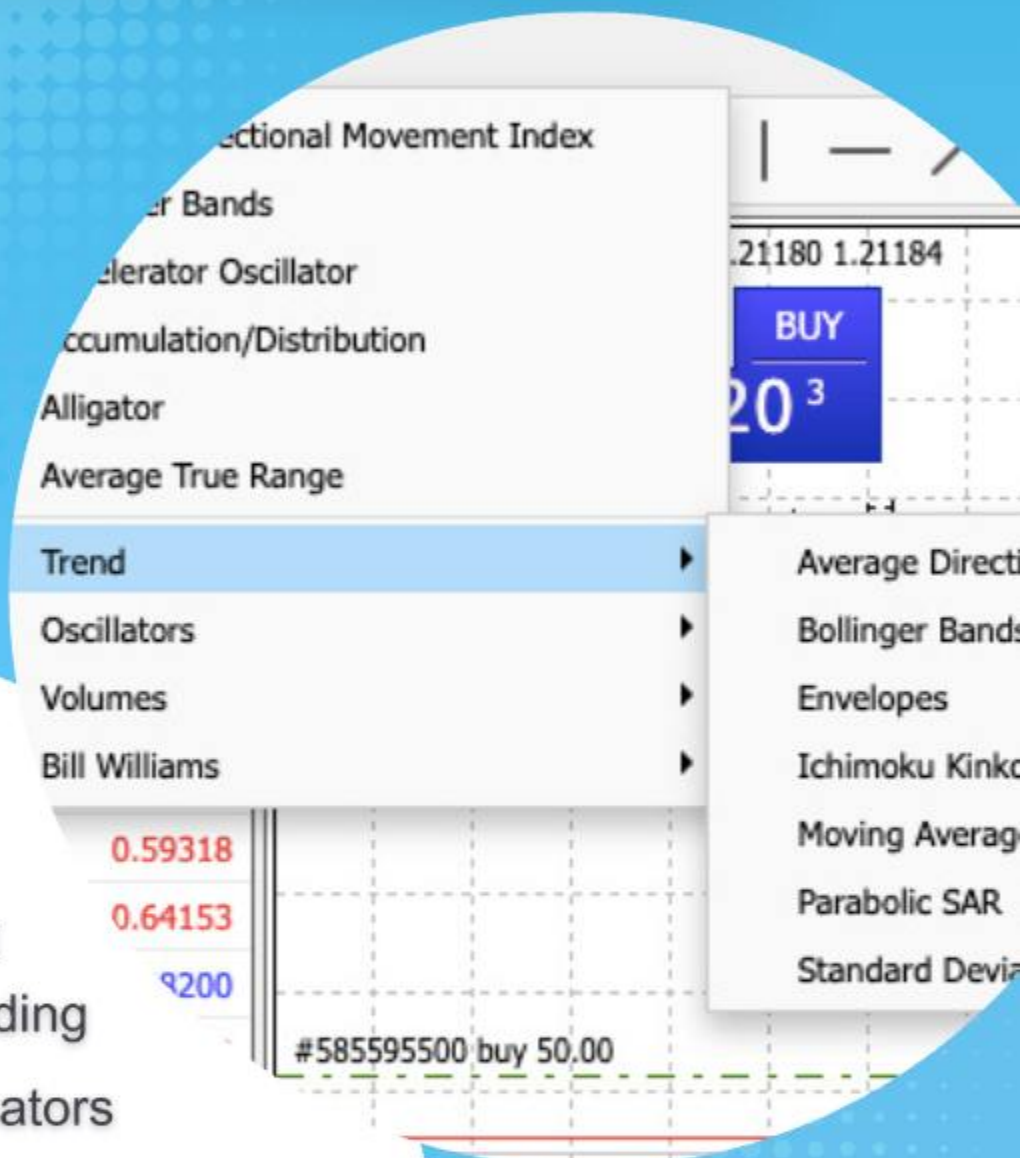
ectional Movement Index
er Bands
elerator Oscillator
ccumulation/Distribution
Alligator
Average True Range
Trend
Oscillators
Volumes
Bill Williams

.21180 1.21184
BUY
20 3

Average Directi
Bollinger Bands
Envelopes
Ichimoku Kinko
Moving Average
Parabolic SAR
Standard Devia

0.59318
0.64153
8200
#585595500 buy 50.00

ding
ators